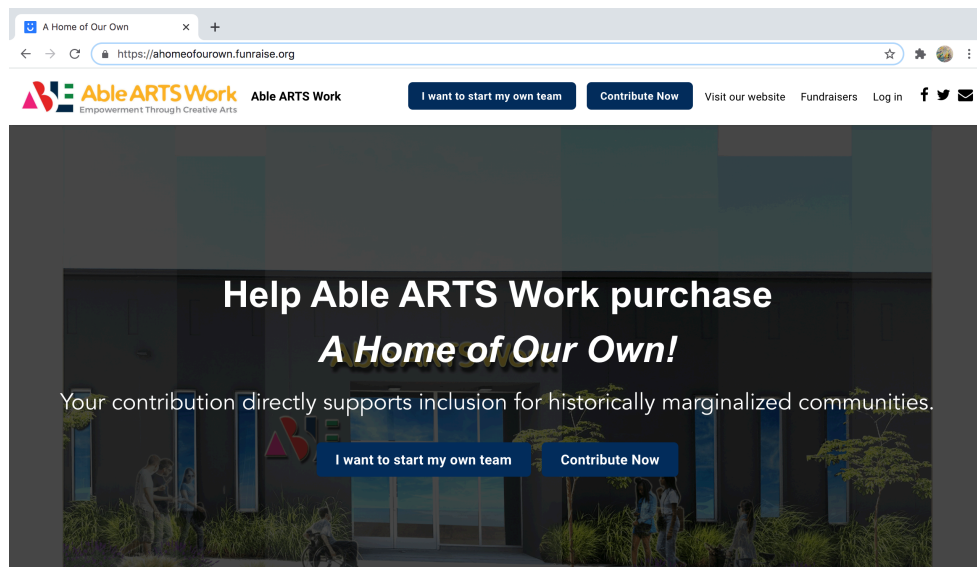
A Home of Our Own ×

https://ahomeofourown.funraise.org

Able ARTS Work
Empowerment Through Creative Arts

Able ARTS Work

I want to start my own team

Contribute Now

Visit our website

Fundraisers

Log in

Help Able ARTS Work purchase

*A Home of Our Own!*

Your contribution directly supports inclusion for historically marginalized communities.

I want to start my own team

Contribute Now